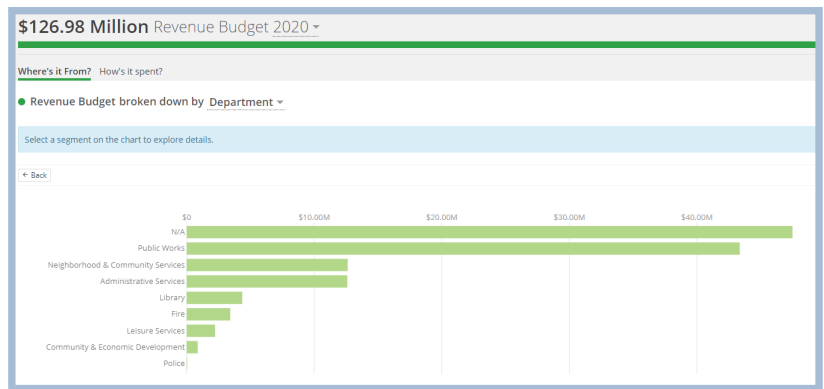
$126.98 Million Revenue Budget 2020

Where's it From? How's it spent?

Revenue Budget broken down by Department

Select a segment on the chart to explore details.

← Back

$0 $10.00M $20.00M $30.00M $40.00M

N/A
Public Works
Neighborhood & Community Services
Administrative Services
Library
Fire
Leisure Services
Community & Economic Development
Police